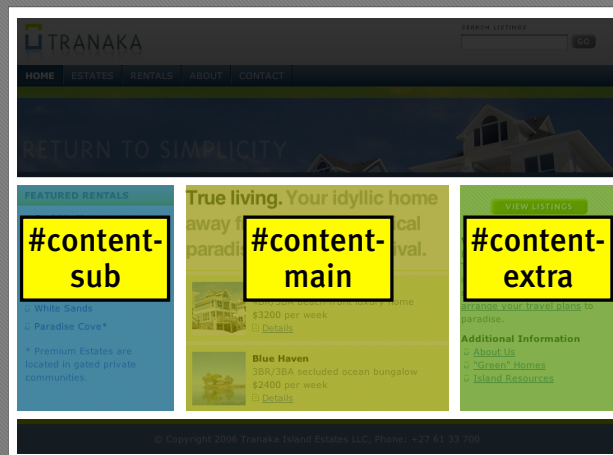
TRANAKA

SEARCH LISTINGS

GO

HOME ESTATES RENTALS ABOUT CONTACT

RETURN TO SIMPLICITY

FEATURED RENTALS

#content-sub

White Sands

Paradise Cove*

* Premium Estates are located in gated private communities.

True living. Your idyllic home away f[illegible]cal paradi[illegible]val.

#content-main

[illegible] home
$3200 per week
Details

Blue Haven
3BR/3BA secluded ocean bungalow
$2400 per week
Details

VIEW LISTINGS

#content-extra

arrange your travel plans to paradise.

Additional Information
About Us
"Green" Homes
Island Resources

© Copyright 2006 Tranaka Island Estates LLC, Phone: +27 61 33 700